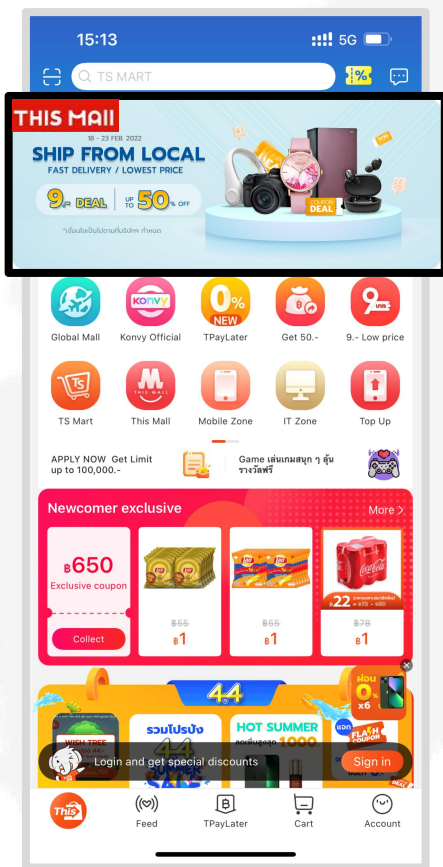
15:13 5G

TS MART

THIS MALL
18 - 23 FEB 2022
SHIP FROM LOCAL
FAST DELIVERY / LOWEST PRICE
9.- DEAL UP TO 50% OFF
COUPON DEAL

Global Mall
Konvy Official
0% NEW TPayLater
Get 50.-
9.- Low price
TS Mart
This Mall
Mobile Zone
IT Zone
Top Up

APPLY NOW Get Limit up to 100,000.-
Game เล่นเกมสนุก ๆ ลุ้นรางวัลฟรี

Newcomer exclusive
More
฿650
Exclusive coupon
Collect
฿55 ฿1
฿55 ฿1
฿22 ฿78 ฿1

4.4
รวมโปรปัง
HOT SUMMER
1000
ผ่อน 0% x6
FLASH COUPON

Login and get special discounts
Sign in

This
Feed
TPayLater
Cart
Account